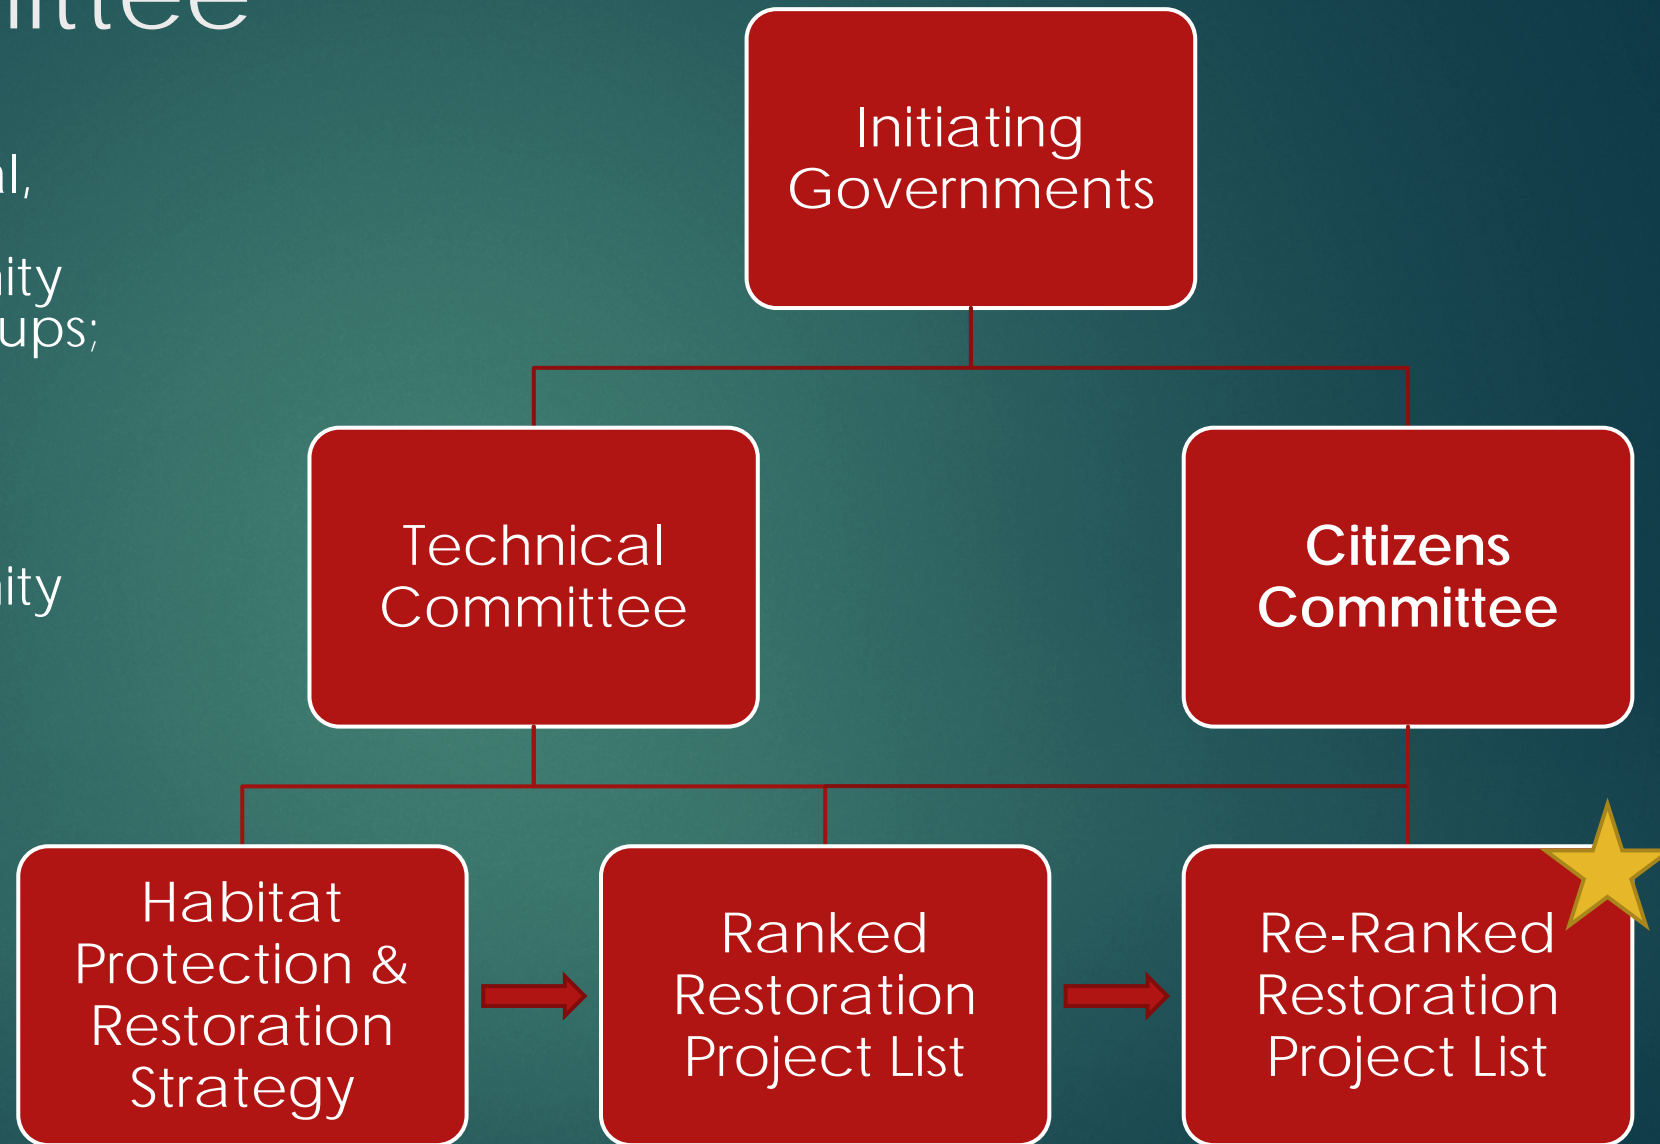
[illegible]ittee

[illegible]l,

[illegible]ity
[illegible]ups;

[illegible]ity

Initiating Governments

Technical Committee

Citizens Committee

Habitat Protection & Restoration Strategy

Ranked Restoration Project List

Re-Ranked Restoration Project List